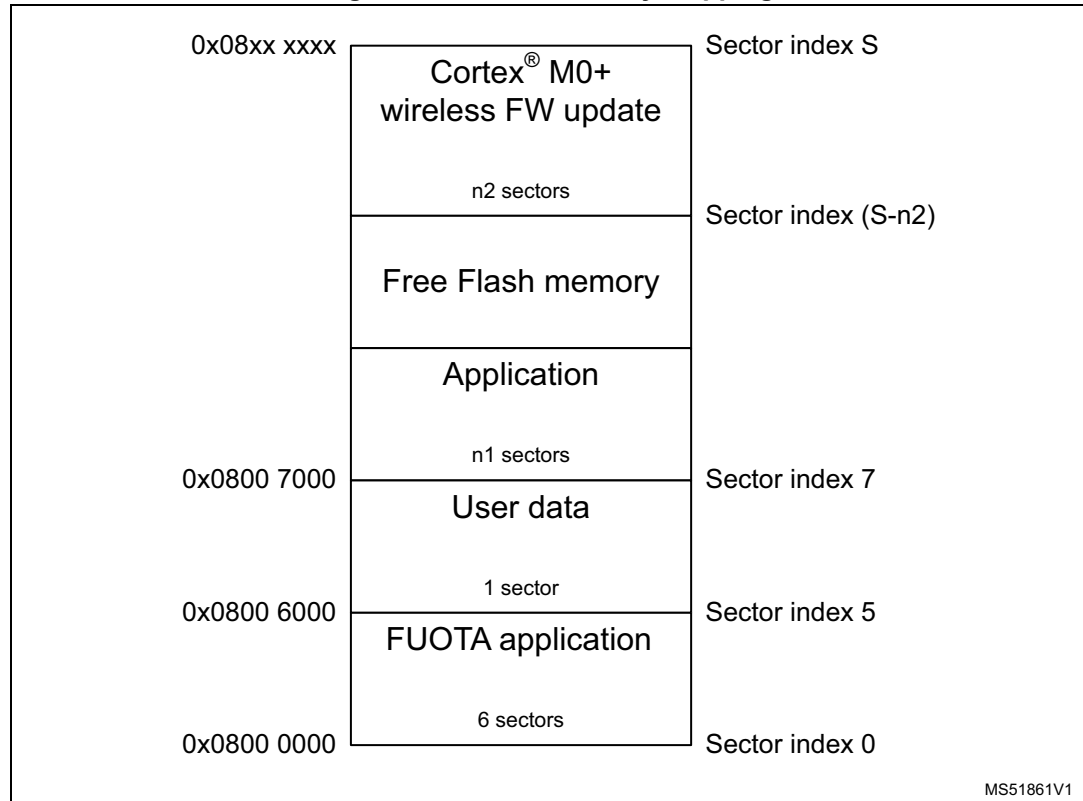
0x08xx xxxx

Sector index S

Cortex® M0+ wireless FW update

n2 sectors

Sector index (S-n2)

Free Flash memory

Application

n1 sectors

0x0800 7000

Sector index 7

User data

1 sector

0x0800 6000

Sector index 5

FUOTA application

6 sectors

0x0800 0000

Sector index 0

MS51861V1